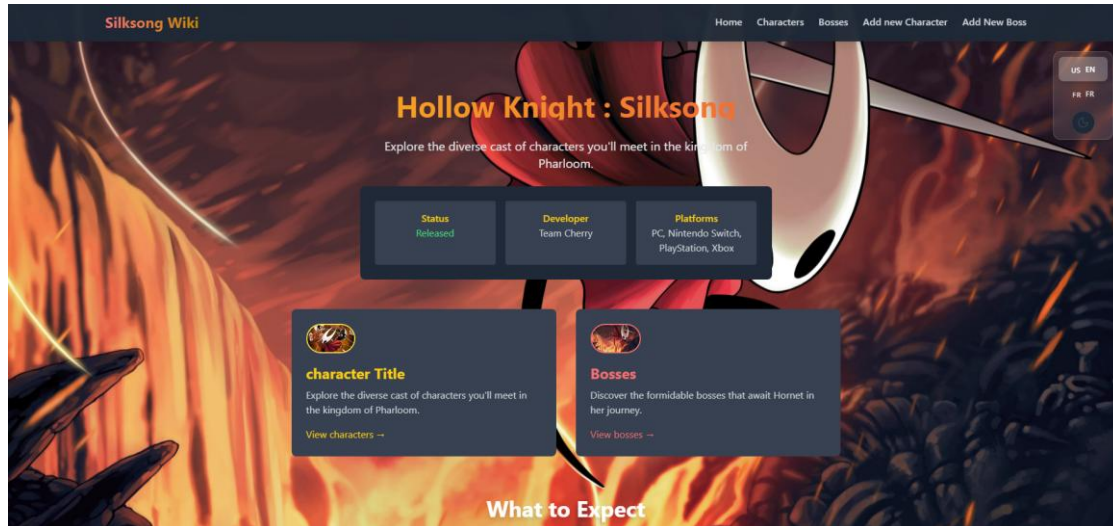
Silksong Wiki

Home Characters Bosses Add new Character Add New Boss

US EN

FR FR

Hollow Knight : Silksong

Explore the diverse cast of characters you'll meet in the kingdom of Pharloom.

| Status | Developer | Platforms |
|---|---|---|
| Released | Team Cherry | PC, Nintendo Switch, PlayStation, Xbox |

character Title

Explore the diverse cast of characters you'll meet in the kingdom of Pharloom.

View characters →

Bosses

Discover the formidable bosses that await Hornet in her journey.

View bosses →

What to Expect